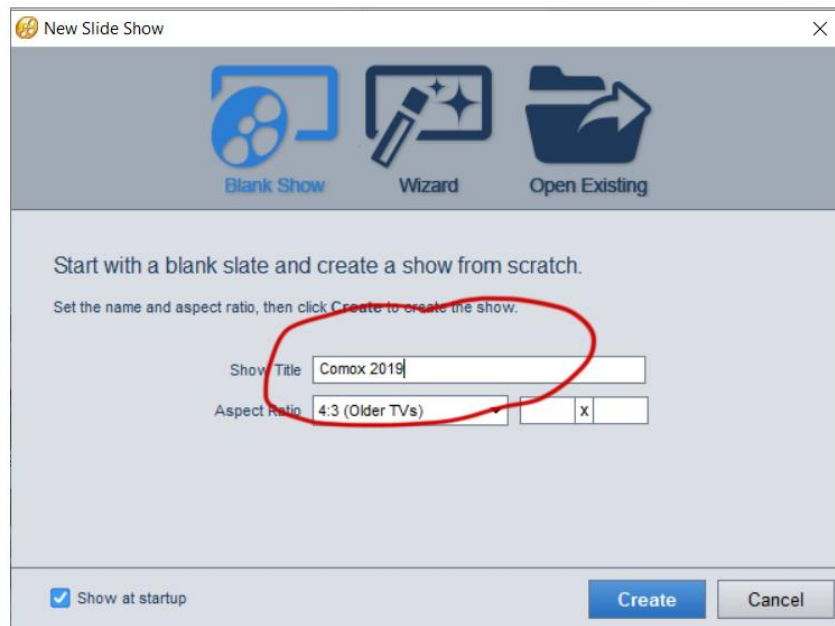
New Slide Show
×
Blank Show
Wizard
Open Existing

Start with a blank slate and create a show from scratch.

Set the name and aspect ratio, then click Create to create the show.

Show Title Comox 2019
Aspect Ratio 4:3 (Older TVs)
x

Show at startup
Create
Cancel